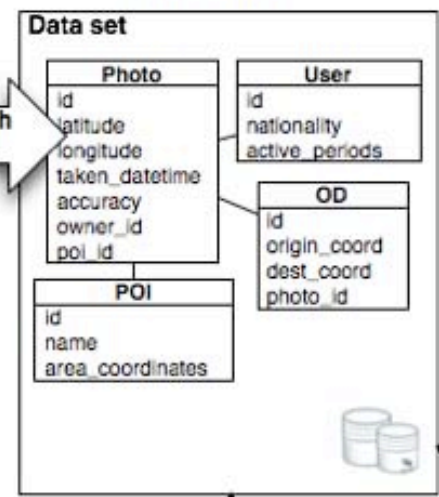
Data set

h

| Photo |
|---|
| id |
| latitude |
| longitude |
| taken_datetime |
| accuracy |
| owner_id |
| poi_id |

| User |
|---|
| id |
| nationality |
| active_periods |

| OD |
|---|
| id |
| origin_coord |
| dest_coord |
| photo_id |

| POI |
|---|
| id |
| name |
| area_coordinates |